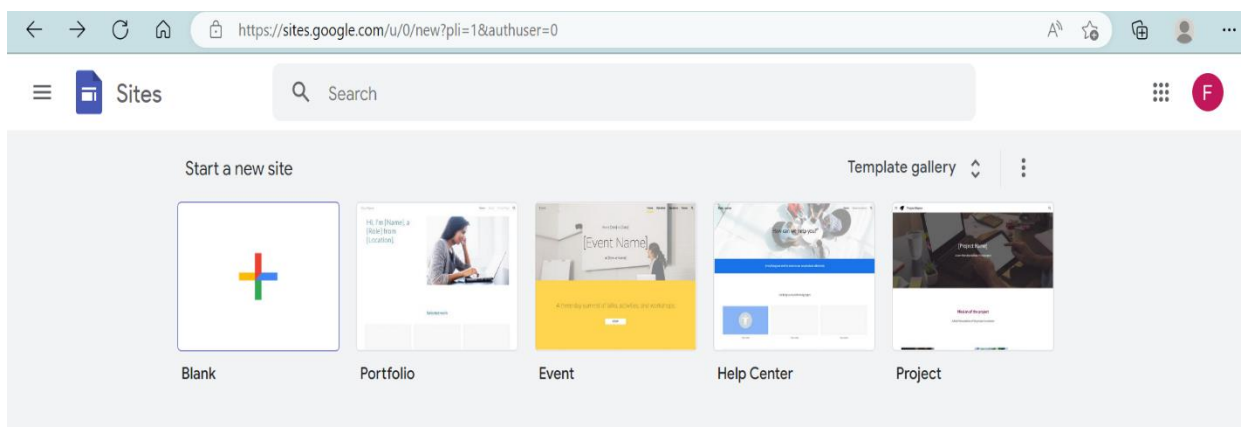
https://sites.google.com/u/0/new?pli=1&authuser=0

Sites

Search

F

Start a new site

Template gallery

Hi, I'm [Name], a [Role] from [Location].

[Event Name]

How can we help you?

[Project Name]

Blank

Portfolio

Event

Help Center

Project